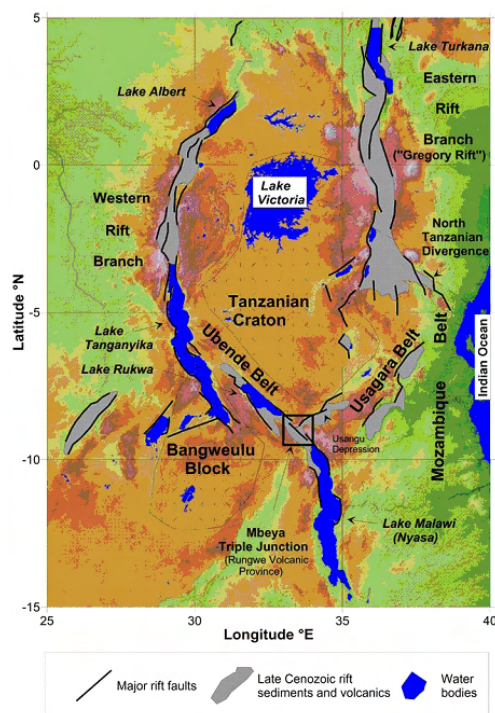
5
0
-5
-10
-15
25
30
35
40

Latitude °N

Longitude °E

Lake Turkana

Eastern Rift Branch ("Gregory Rift")

Lake Albert

Lake Victoria

Western Rift Branch

North Tanzanian Divergence

Tanzanian Craton

Lake Tanganyika

Lake Rukwa

Ubende Belt

Usagara Belt

Belt

Indian Ocean

Mozambique

Bangweulu Block

Usangu Depression

Lake Malawi (Nyasa)

Mbeya Triple Junction (Rungwe Volcanic Province)

Major rift faults

Late Cenozoic rift sediments and volcanics

Water bodies